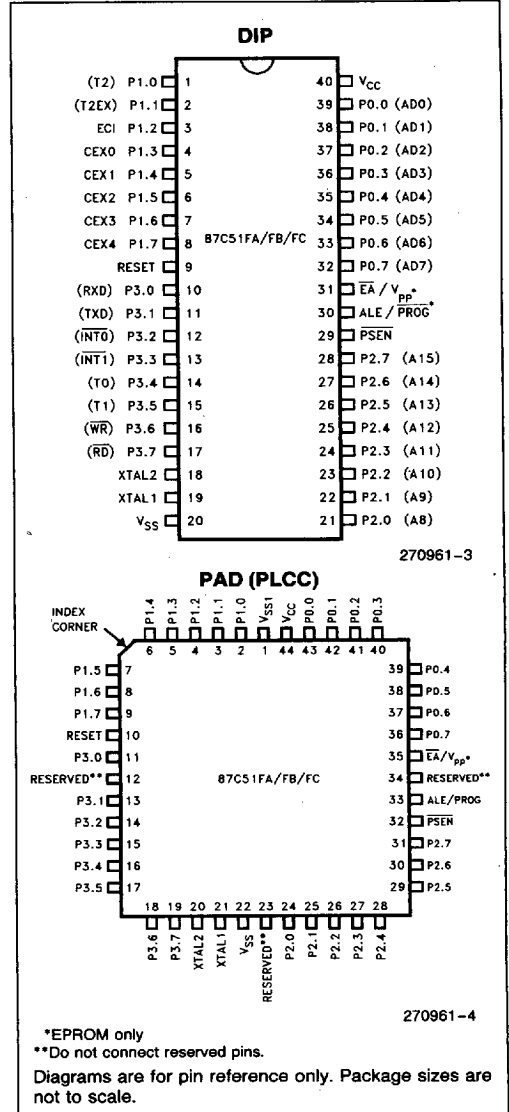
DIP

(T2) P1.0 1
(T2EX) P1.1 2
ECI P1.2 3
CEX0 P1.3 4
CEX1 P1.4 5
CEX2 P1.5 6
CEX3 P1.6 7
CEX4 P1.7 8
RESET 9
(RXD) P3.0 10
(TXD) P3.1 11
($\overline{INT0}$) P3.2 12
($\overline{INT1}$) P3.3 13
(T0) P3.4 14
(T1) P3.5 15
($\overline{WR}$) P3.6 16
($\overline{RD}$) P3.7 17
XTAL2 18
XTAL1 19
$V_{SS}$ 20

87C51FA/FB/FC

40 $V_{CC}$
39 P0.0 (AD0)
38 P0.1 (AD1)
37 P0.2 (AD2)
36 P0.3 (AD3)
35 P0.4 (AD4)
34 P0.5 (AD5)
33 P0.6 (AD6)
32 P0.7 (AD7)
31 $\overline{EA}$ / $V_{PP}$*
30 ALE / $\overline{PROG}$*
29 $\overline{PSEN}$
28 P2.7 (A15)
27 P2.6 (A14)
26 P2.5 (A13)
25 P2.4 (A12)
24 P2.3 (A11)
23 P2.2 (A10)
22 P2.1 (A9)
21 P2.0 (A8)

270961-3

PAD (PLCC)

INDEX CORNER

P1.4 6, P1.3 5, P1.2 4, P1.1 3, P1.0 2, $V_{SS1}$ 1, $V_{CC}$ 44, P0.0 43, P0.1 42, P0.2 41, P0.3 40

P1.5 7
P1.6 8
P1.7 9
RESET 10
P3.0 11
RESERVED** 12
P3.1 13
P3.2 14
P3.3 15
P3.4 16
P3.5 17

87C51FA/FB/FC

39 P0.4
38 P0.5
37 P0.6
36 P0.7
35 $\overline{EA}$/$V_{PP}$*
34 RESERVED**
33 ALE/PROG
32 $\overline{PSEN}$
31 P2.7
30 P2.6
29 P2.5

18 P3.6, 19 P3.7, 20 XTAL2, 21 XTAL1, 22 $V_{SS}$, 23 RESERVED**, 24 P2.0, 25 P2.1, 26 P2.2, 27 P2.3, 28 P2.4

270961-4

*EPROM only
**Do not connect reserved pins.

Diagrams are for pin reference only. Package sizes are not to scale.